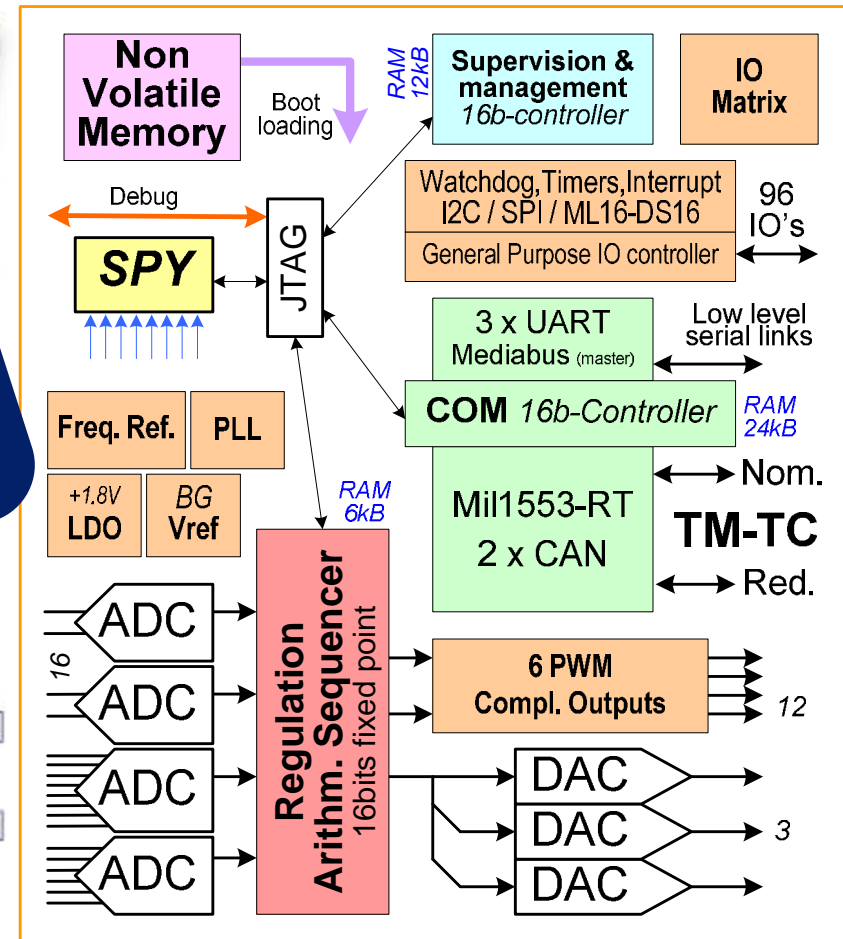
Non Volatile Memory

Boot loading

RAM 12kB

Supervision & management 16b-controller

IO Matrix

Debug

JTAG

SPY

Watchdog,Timers,Interrupt I2C / SPI / ML16-DS16

General Purpose IO controller

96 IO's

3 x UART Mediabus (master)

Low level serial links

Freq. Ref.

PLL

COM 16b-Controller

RAM 24kB

+1.8V LDO

BG Vref

RAM 6kB

Mil1553-RT 2 x CAN

Nom.

TM-TC

Red.

ADC

16

ADC

ADC

ADC

Regulation Arithm. Sequencer 16bits fixed point

6 PWM Compl. Outputs

12

DAC

DAC

DAC

3